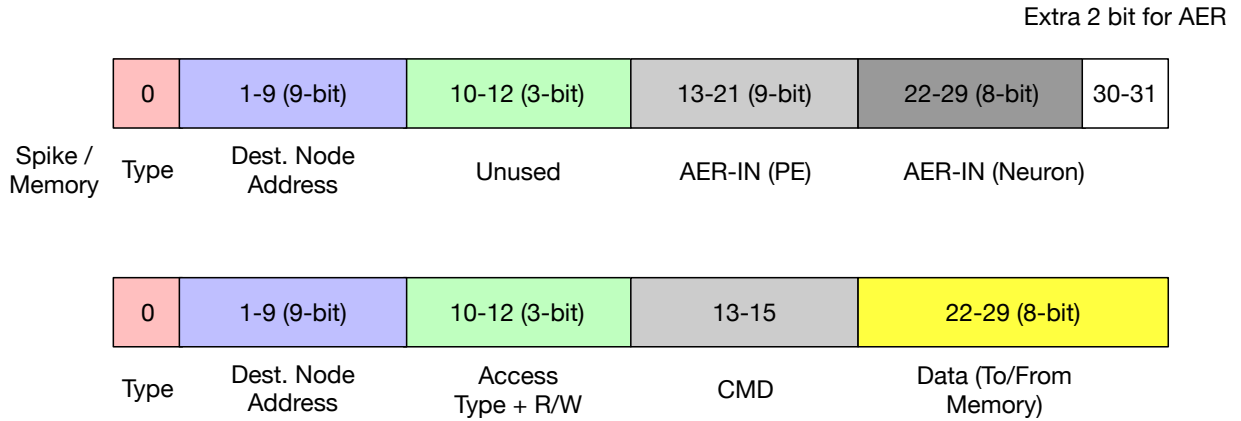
Extra 2 bit for AER

| 0 | 1-9 (9-bit) | 10-12 (3-bit) | 13-21 (9-bit) | 22-29 (8-bit) | 30-31 |
|---|---|---|---|---|---|

Spike / Memory

| Type | Dest. Node Address | Unused | AER-IN (PE) | AER-IN (Neuron) |
|---|---|---|---|---|

| 0 | 1-9 (9-bit) | 10-12 (3-bit) | 13-15 | 22-29 (8-bit) |
|---|---|---|---|---|
| Type | Dest. Node Address | Access Type + R/W | CMD | Data (To/From Memory) |